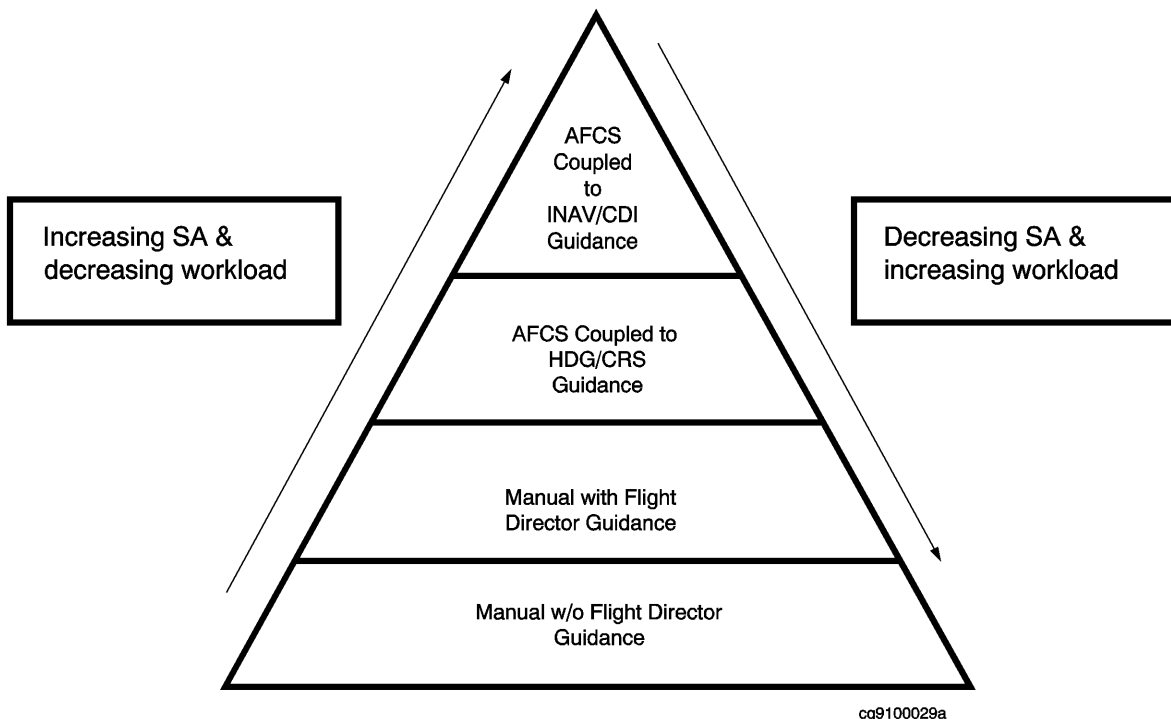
Increasing SA & decreasing workload

AFCS Coupled to INAV/CDI Guidance

AFCS Coupled to HDG/CRS Guidance

Manual with Flight Director Guidance

Manual w/o Flight Director Guidance

Decreasing SA & increasing workload

cg9100029a